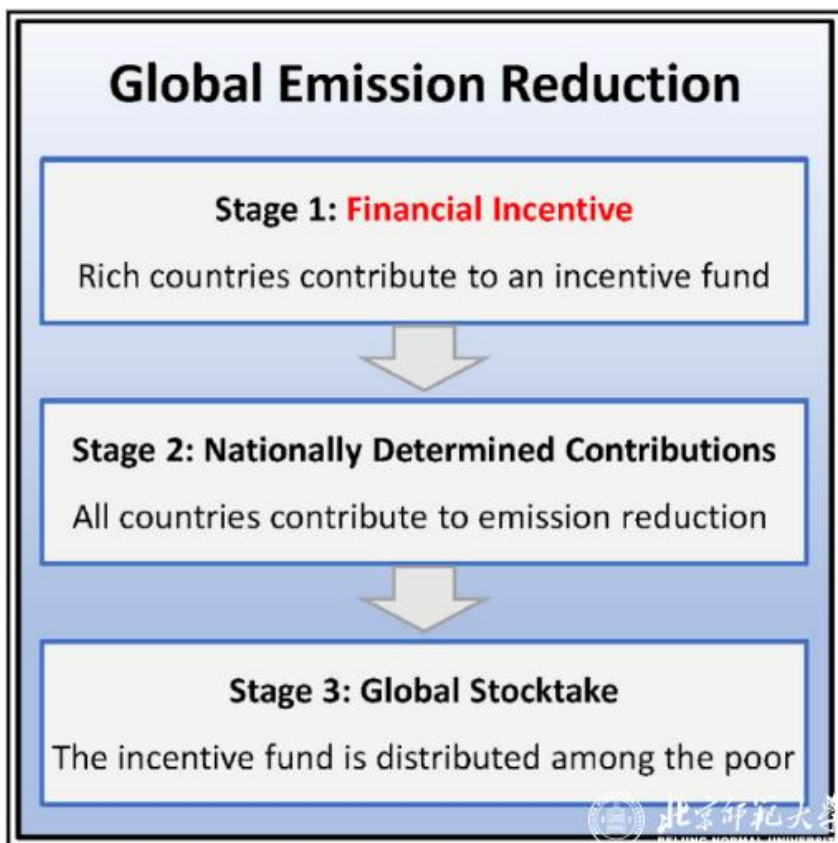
Global Emission Reduction

Stage 1: Financial Incentive

Rich countries contribute to an incentive fund

Stage 2: Nationally Determined Contributions

All countries contribute to emission reduction

Stage 3: Global Stocktake

The incentive fund is distributed among the poor

北京师范大学
BEIJING NORMAL UNIVERSITY